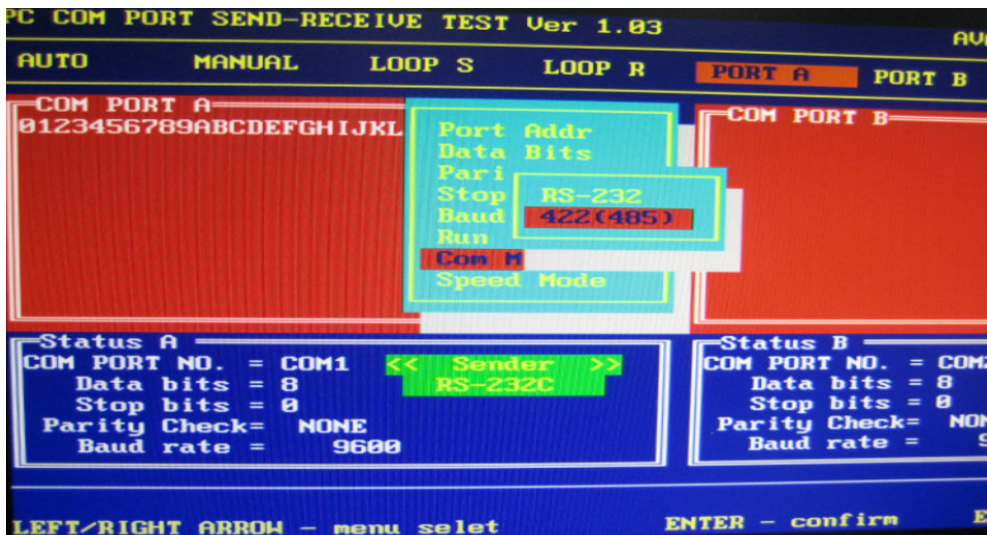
PC COM PORT SEND-RECEIVE TEST Ver 1.03 AV

AUTO MANUAL LOOP S LOOP R PORT A PORT B

COM PORT A
0123456789ABCDEFGHIJKL

Port Addr
Data Bits
Pari
Stop
Baud
Run
Com M
Speed Mode

RS-232
422(485)

COM PORT B

Status A
COM PORT NO. = COM1
Data bits = 8
Stop bits = 0
Parity Check= NONE
Baud rate = 9600

<< Sender >>
RS-232C

Status B
COM PORT NO. = COM
Data bits = 8
Stop bits = 0
Parity Check= NO
Baud rate = 9

LEFT/RIGHT ARROW - menu selet ENTER - confirm E